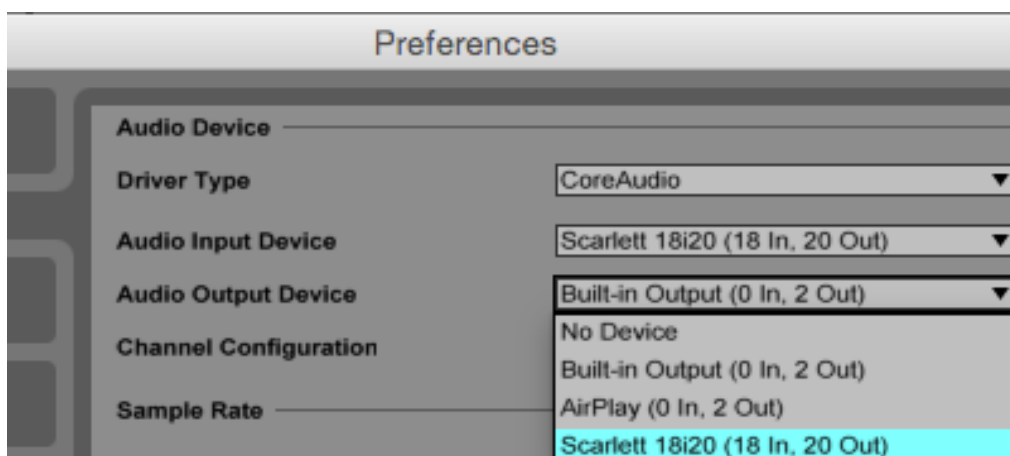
Preferences

Audio Device

Driver Type
CoreAudio

Audio Input Device
Scarlett 18i20 (18 In, 20 Out)

Audio Output Device
Built-in Output (0 In, 2 Out)

Channel Configuration

Sample Rate

No Device
Built-in Output (0 In, 2 Out)
AirPlay (0 In, 2 Out)
Scarlett 18i20 (18 In, 20 Out)